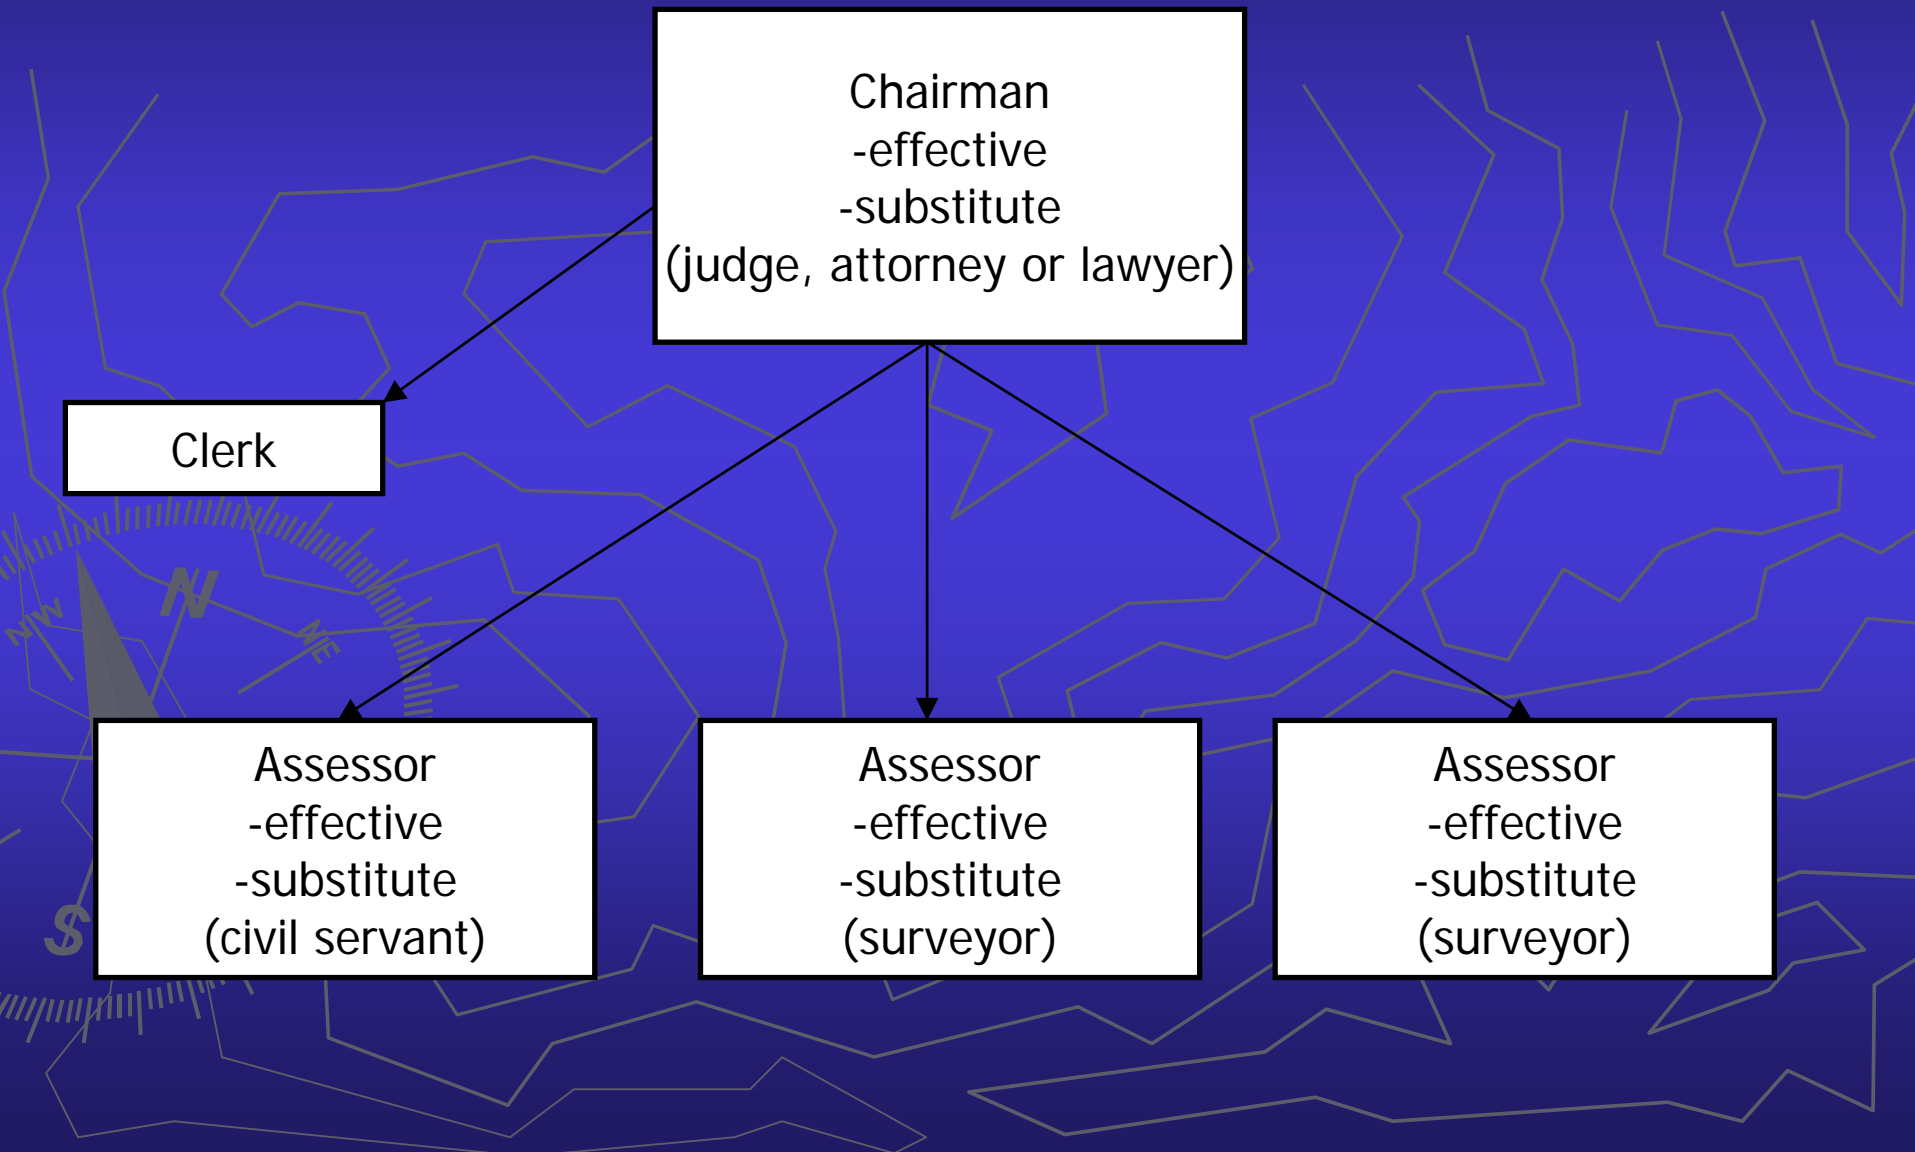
Chairman
-effective
-substitute
(judge, attorney or lawyer)

Clerk

Assessor
-effective
-substitute
(civil servant)

Assessor
-effective
-substitute
(surveyor)

Assessor
-effective
-substitute
(surveyor)

N
NW
NE
S